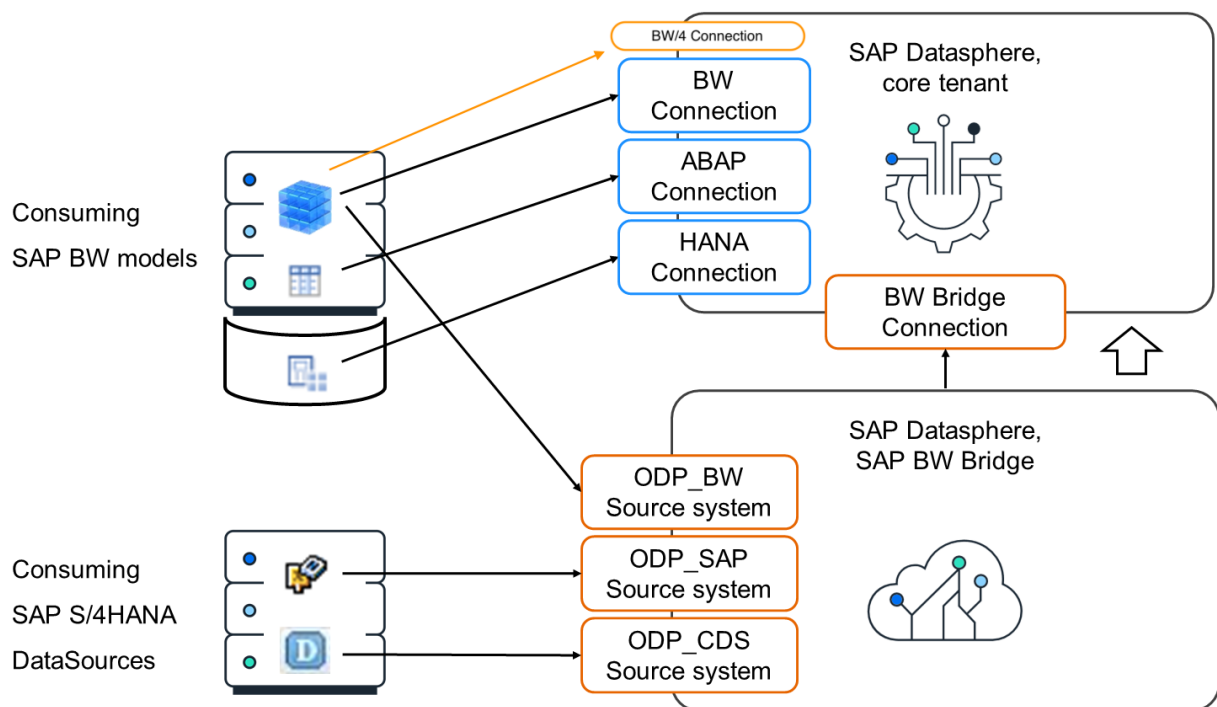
Consuming SAP BW models

BW/4 Connection

BW Connection

ABAP Connection

HANA Connection

SAP Datasphere, core tenant

BW Bridge Connection

SAP Datasphere, SAP BW Bridge

ODP_BW Source system

ODP_SAP Source system

ODP_CDS Source system

Consuming SAP S/4HANA DataSources

D